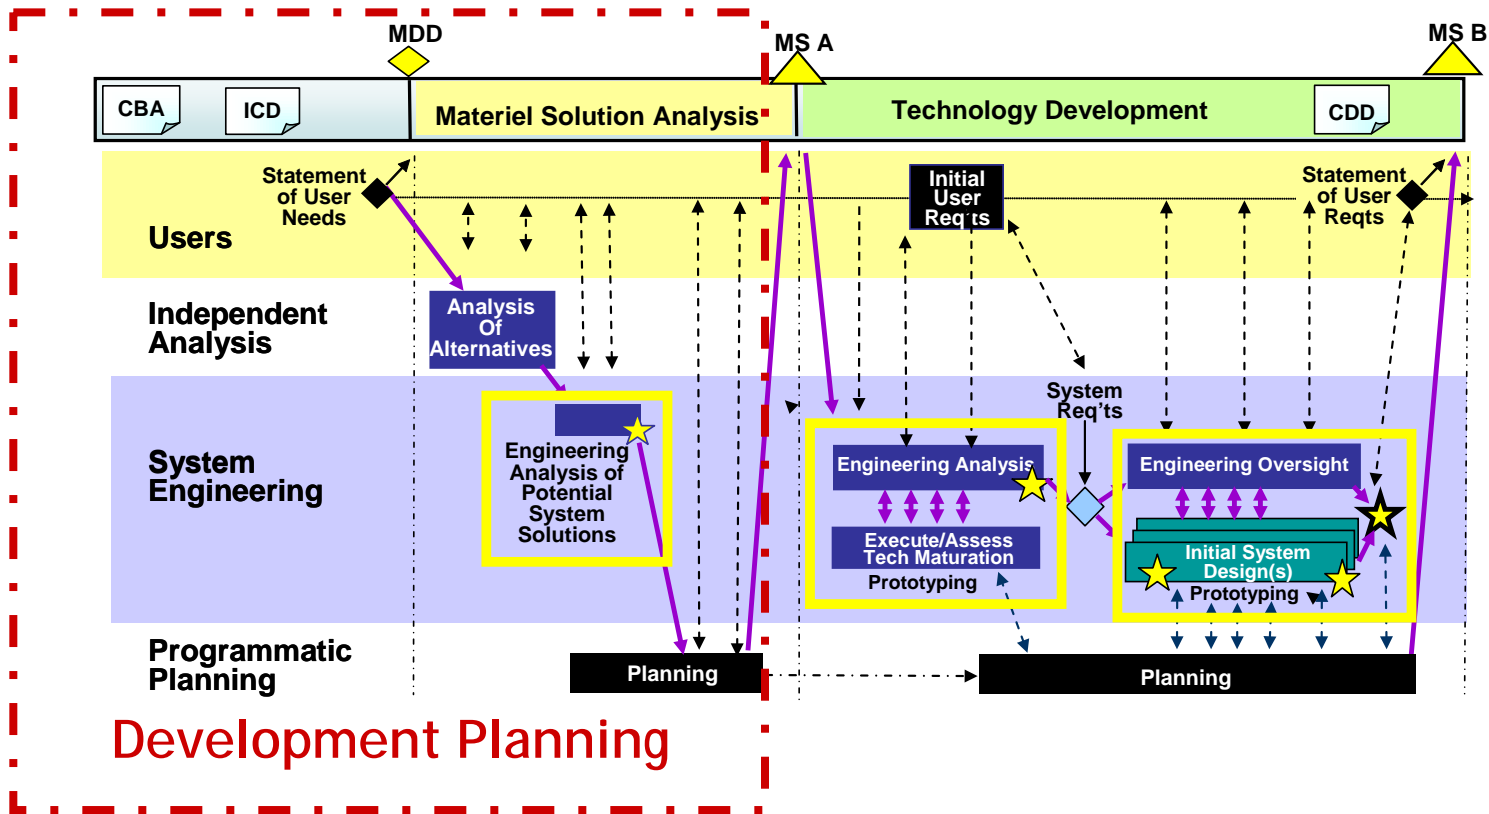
MDD

MS A

MS B

CBA

ICD

Materiel Solution Analysis

Technology Development

CDD

Statement of User Needs

Users

Initial User Req'ts

Statement of User Reqts

Independent Analysis

Analysis Of Alternatives

System Req'ts

System Engineering

Engineering Analysis of Potential System Solutions

Engineering Analysis

Execute/Assess Tech Maturation

Prototyping

Engineering Oversight

Initial System Design(s)

Prototyping

Programmatic Planning

Planning

Planning

Development Planning